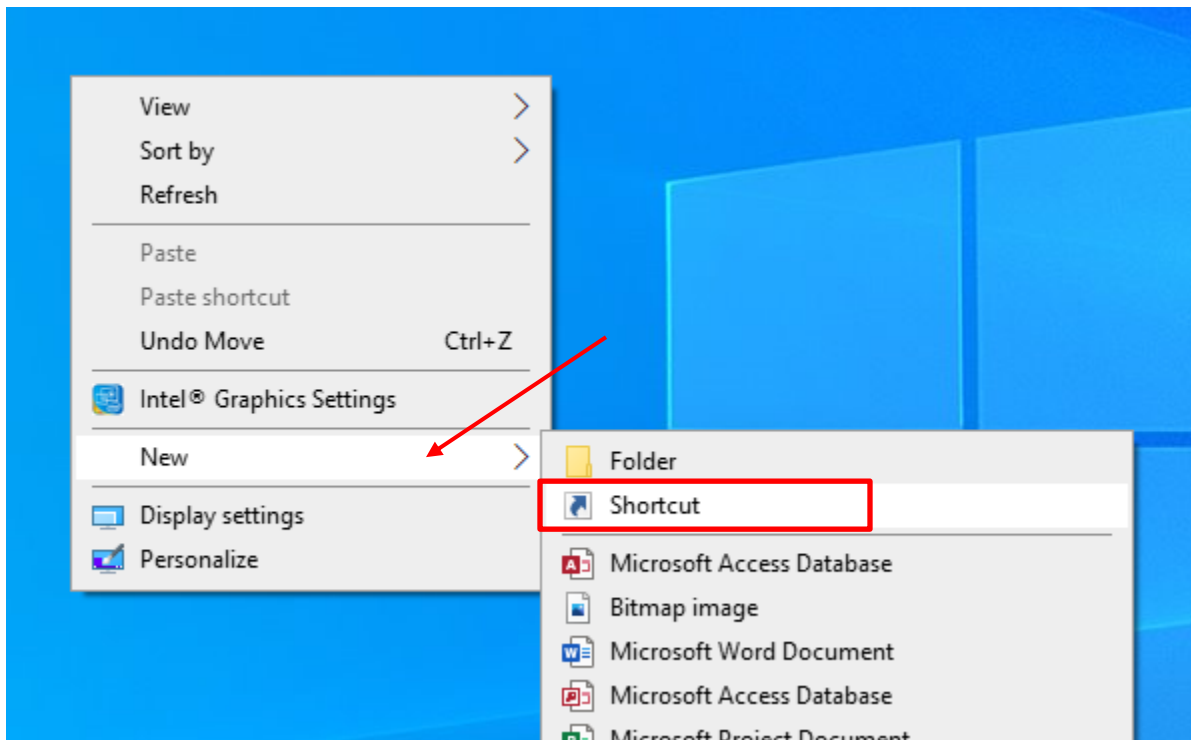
View
Sort by
Refresh
Paste
Paste shortcut
Undo Move Ctrl+Z
Intel® Graphics Settings
New
Display settings
Personalize

Folder
Shortcut
Microsoft Access Database
Bitmap image
Microsoft Word Document
Microsoft Access Database
Microsoft Project Document